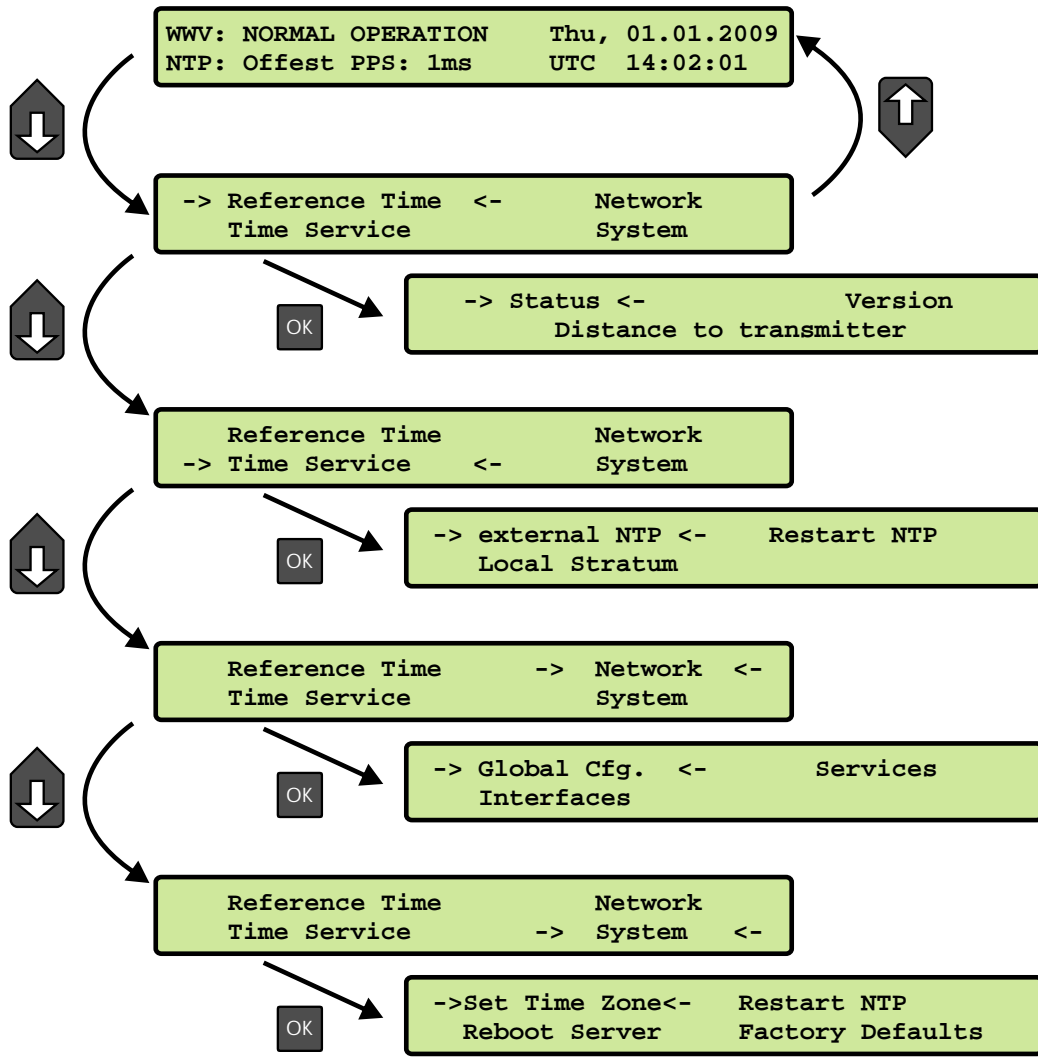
WWV: NORMAL OPERATION Thu, 01.01.2009
NTP: Offest PPS: 1ms UTC 14:02:01

-> Reference Time <- Network
Time Service System

OK

-> Status <- Version
Distance to transmitter

Reference Time Network
-> Time Service <- System

OK

-> external NTP <- Restart NTP
Local Stratum

Reference Time -> Network <-
Time Service System

OK

-> Global Cfg. <- Services
Interfaces

Reference Time Network
Time Service -> System <-

OK

->Set Time Zone<- Restart NTP
Reboot Server Factory Defaults